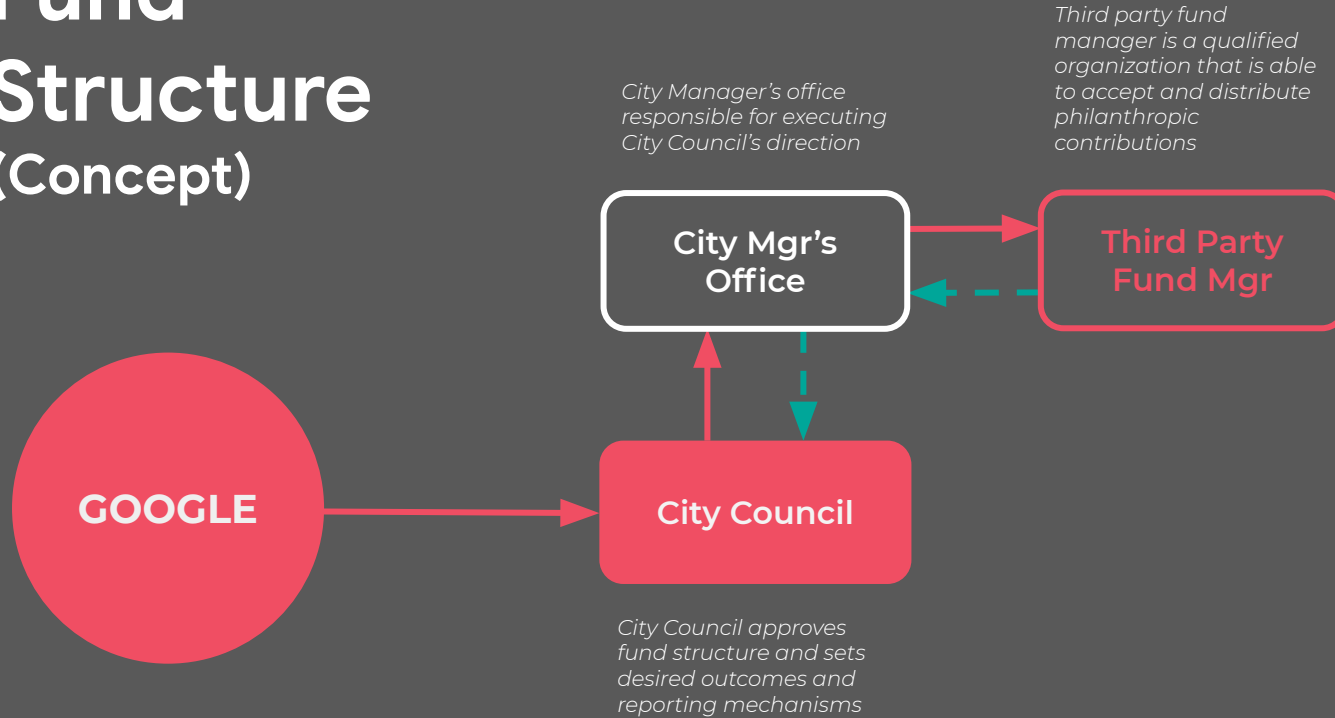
Fund Structure (Concept)

Third party fund manager is a qualified organization that is able to accept and distribute philanthropic contributions

City Manager's office responsible for executing City Council's direction

City Mgr's Office

Third Party Fund Mgr

GOOGLE

City Council

City Council approves fund structure and sets desired outcomes and reporting mechanisms